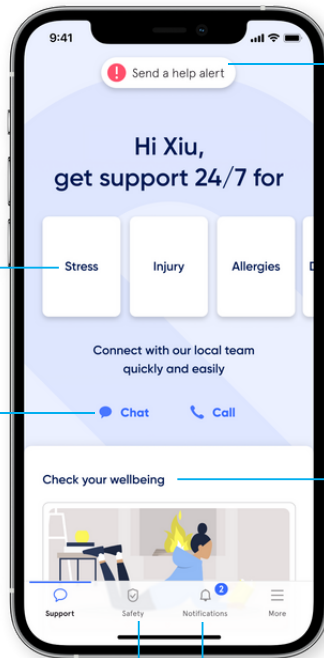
9:41

Send a help alert

Hi Xiu, get support 24/7 for

Stress

Injury

Allergies

D

Connect with our local team quickly and easily

Chat

Call

Check your wellbeing

Support

Safety

2

Notifications

More